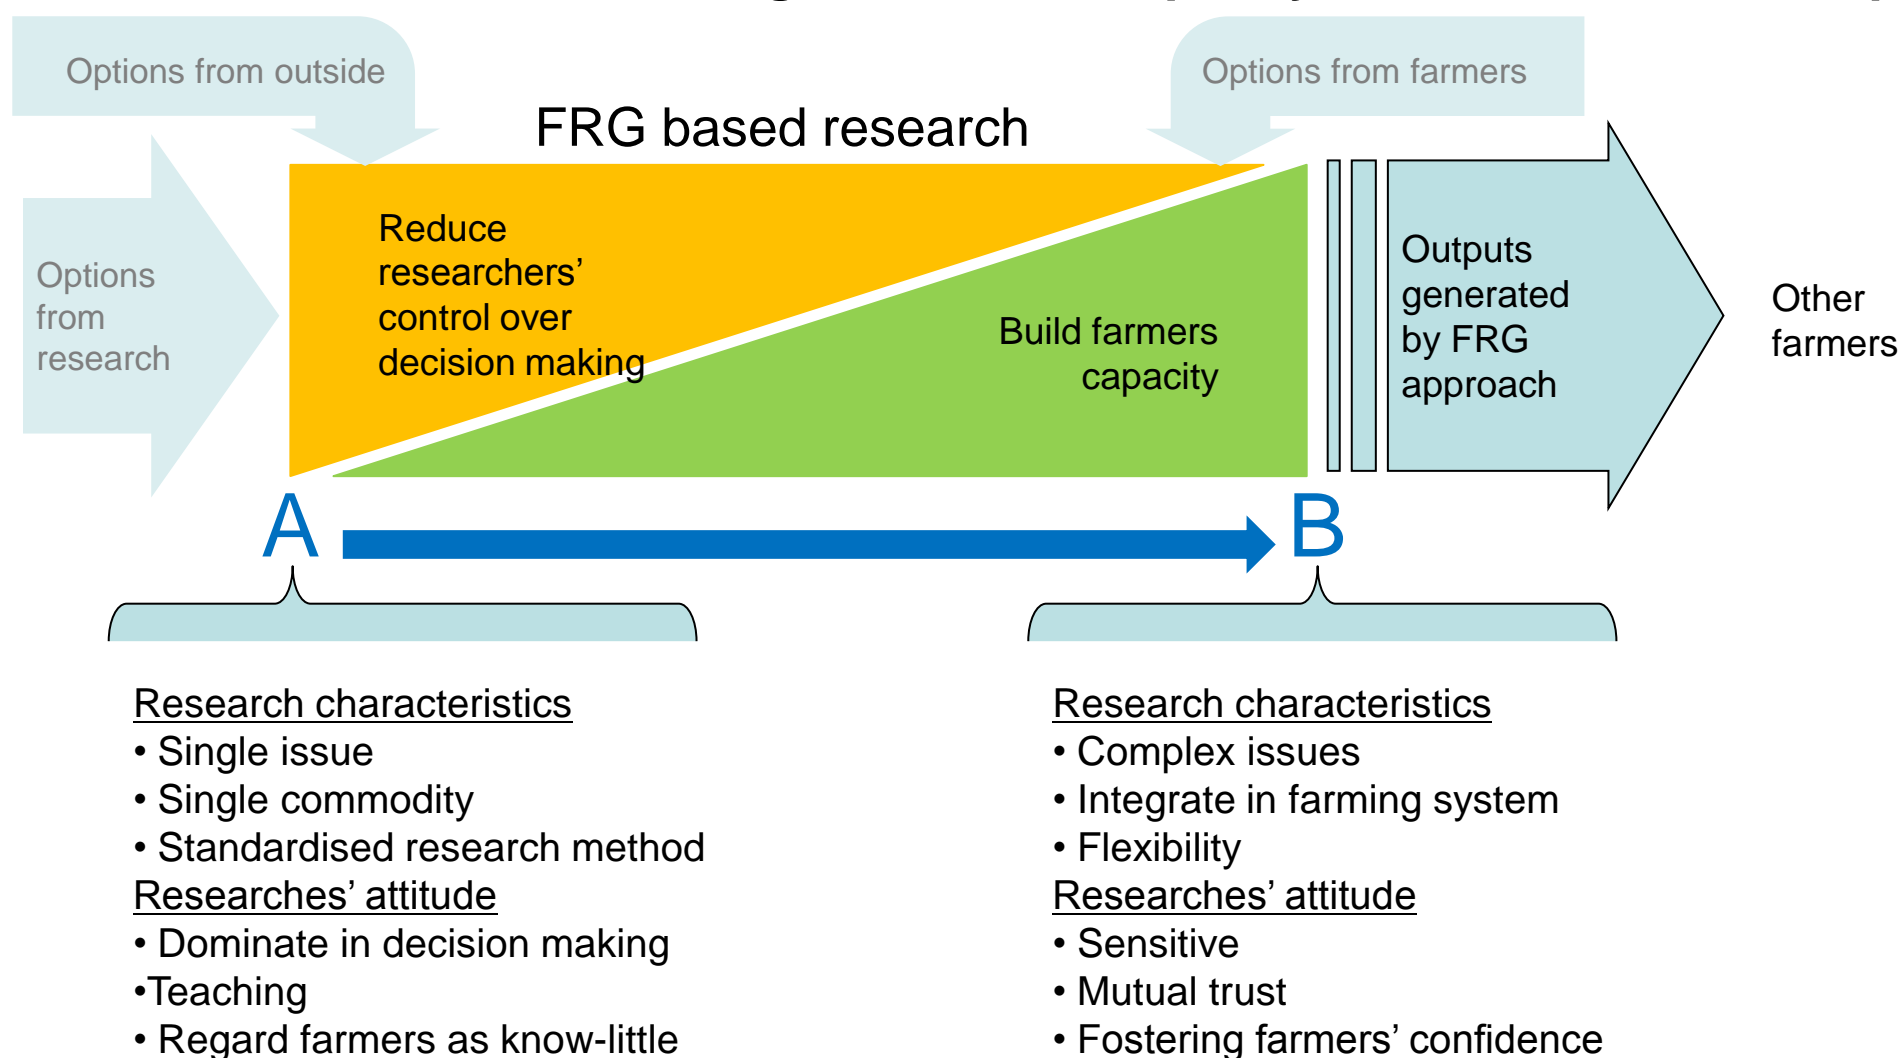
Options from outside

Options from farmers

FRG based research

Options from research

Reduce researchers' control over decision making

Build farmers capacity

Outputs generated by FRG approach

Other farmers

A

B

Research characteristics
• Single issue
• Single commodity
• Standardised research method
Researches' attitude
• Dominate in decision making
•Teaching
• Regard farmers as know-little

Research characteristics
• Complex issues
• Integrate in farming system
• Flexibility
Researches' attitude
• Sensitive
• Mutual trust
• Fostering farmers' confidence